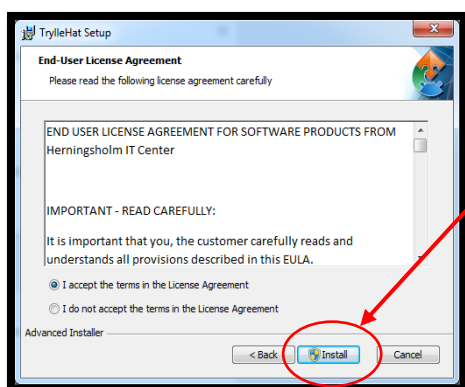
TrylleHat Setup

End-User License Agreement

Please read the following license agreement carefully

END USER LICENSE AGREEMENT FOR SOFTWARE PRODUCTS FROM Herningsholm IT Center

IMPORTANT - READ CAREFULLY:

It is important that you, the customer carefully reads and understands all provisions described in this EULA.

I accept the terms in the License Agreement

I do not accept the terms in the License Agreement

Advanced Installer

< Back

Install

Cancel